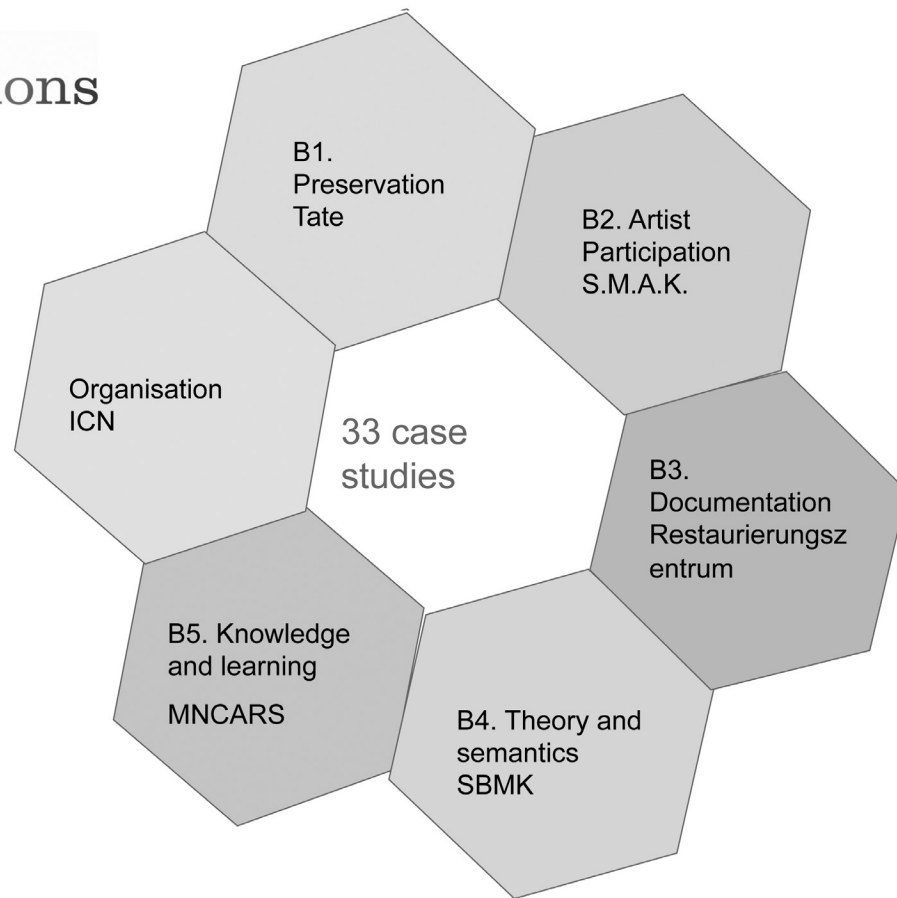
ons

B1. Preservation Tate

B2. Artist Participation S.M.A.K.

Organisation ICN

33 case studies

B3. Documentation Restaurierungsz entrum

B5. Knowledge and learning

MNCARS

B4. Theory and semantics SBMK